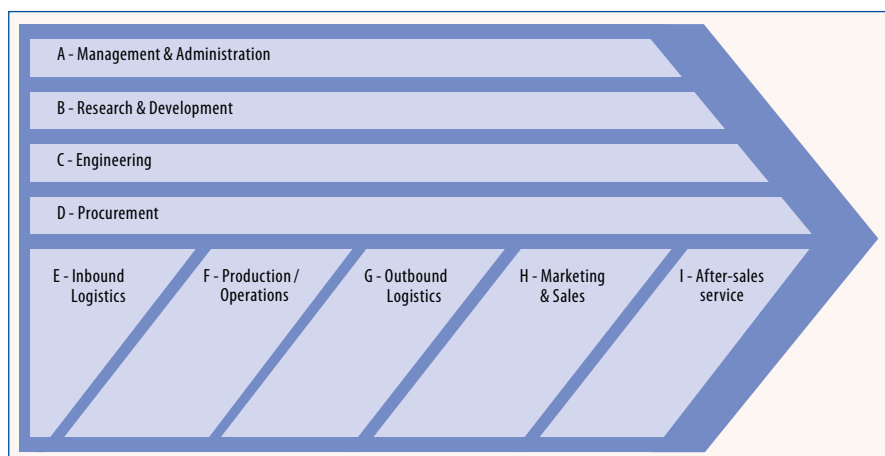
A - Management & Administration

B - Research & Development

C - Engineering

D - Procurement

E - Inbound Logistics

F - Production / Operations

G - Outbound Logistics

H - Marketing & Sales

I - After-sales service